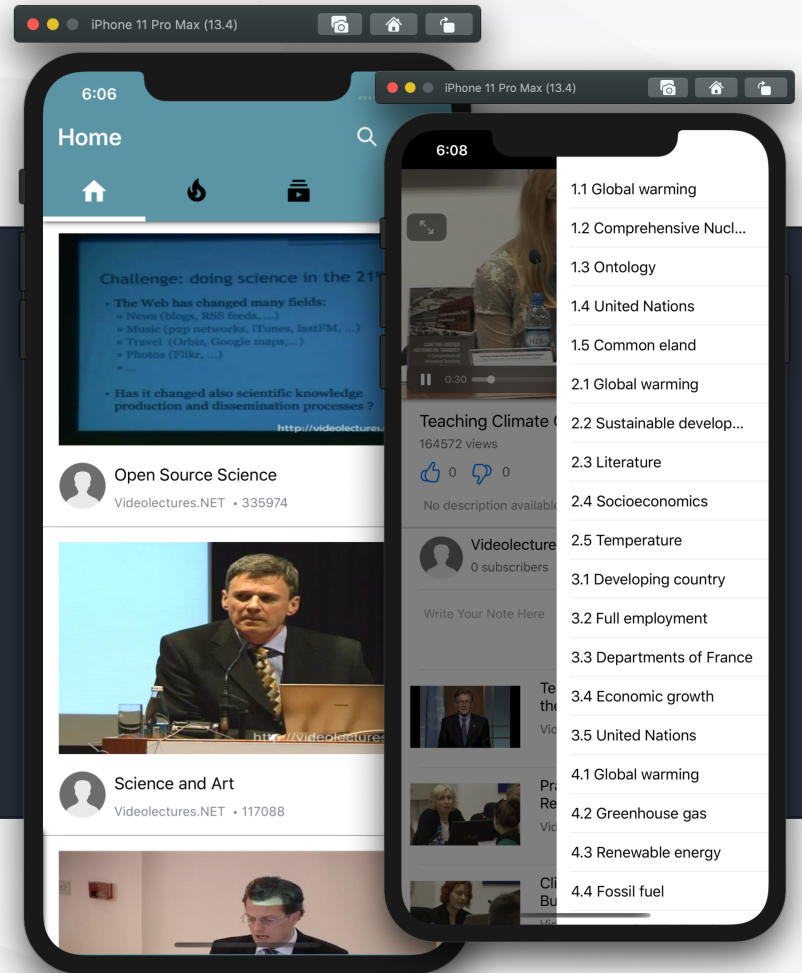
iPhone 11 Pro Max (13.4)

6:06

Home

Challenge: doing science in the 21

- The Web has changed many fields:
» News (blogs, RSS feeds, ...)
» Music (p2p networks, iTunes, lastFM, ...)
» Travel (Orbiz, Google maps,...)
» Photos (Flikr, ...)
» ...
- Has it changed also scientific knowledge production and dissemination processes ?

http://videolectures.

Open Source Science

Videolectures.NET • 335974

http://videolectures

Science and Art

Videolectures.NET • 117088

iPhone 11 Pro Max (13.4)

6:08

0:30

Teaching Climate C

164572 views

0 0

No description available

Videolecture

0 subscribers

Write Your Note Here

Te the

Vid

Pra Re

Vid

Cli Bu

1.1 Global warming

1.2 Comprehensive Nucl...

1.3 Ontology

1.4 United Nations

1.5 Common eland

2.1 Global warming

2.2 Sustainable develop...

2.3 Literature

2.4 Socioeconomics

2.5 Temperature

3.1 Developing country

3.2 Full employment

3.3 Departments of France

3.4 Economic growth

3.5 United Nations

4.1 Global warming

4.2 Greenhouse gas

4.3 Renewable energy

4.4 Fossil fuel